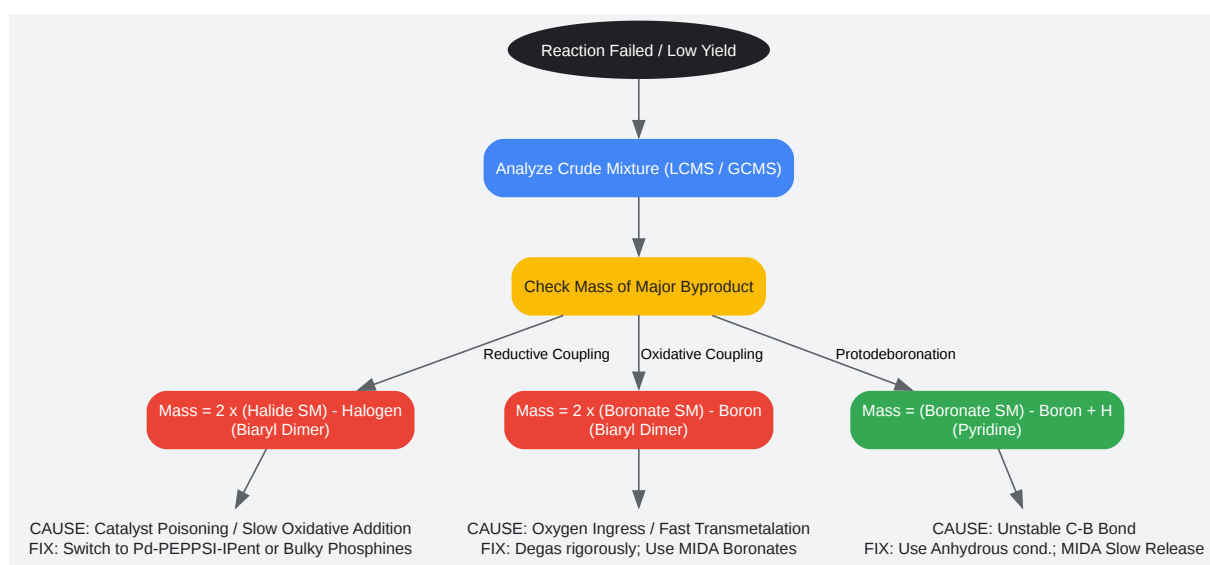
Reaction Failed / Low Yield

Analyze Crude Mixture (LCMS / GCMS)

Check Mass of Major Byproduct

Reductive Coupling

Oxidative Coupling

Protodeboronation

Mass = 2 x (Halide SM) - Halogen (Biaryl Dimer)

Mass = 2 x (Boronate SM) - Boron (Biaryl Dimer)

Mass = (Boronate SM) - Boron + H (Pyridine)

CAUSE: Catalyst Poisoning / Slow Oxidative Addition
FIX: Switch to Pd-PEPPSI-IPent or Bulky Phosphines

CAUSE: Oxygen Ingress / Fast Transmetalation
FIX: Degas rigorously; Use MIDA Boronates

CAUSE: Unstable C-B Bond
FIX: Use Anhydrous cond.; MIDA Slow Release